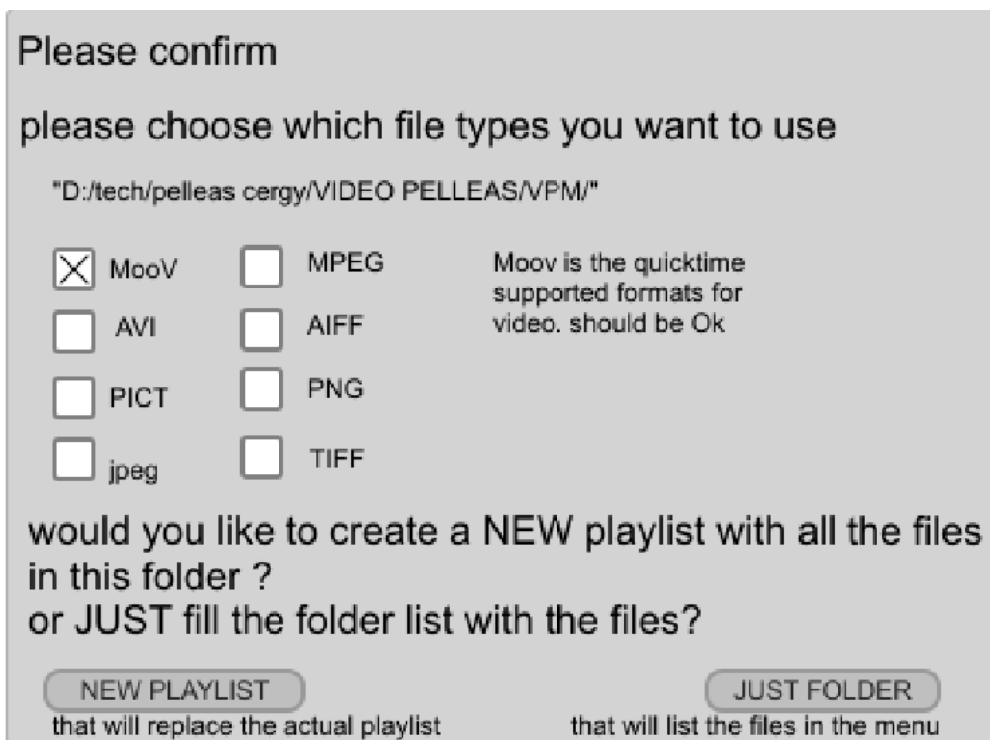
Please confirm

please choose which file types you want to use

"D:/tech/pelleas cergy/VIDEO PELLEAS/VPM/"

MooV
AVI
PICT
jpeg

MPEG
AIFF
PNG
TIFF

Moov is the quicktime supported formats for video. should be Ok

would you like to create a NEW playlist with all the files in this folder ?
or JUST fill the folder list with the files?

NEW PLAYLIST
that will replace the actual playlist

JUST FOLDER
that will list the files in the menu